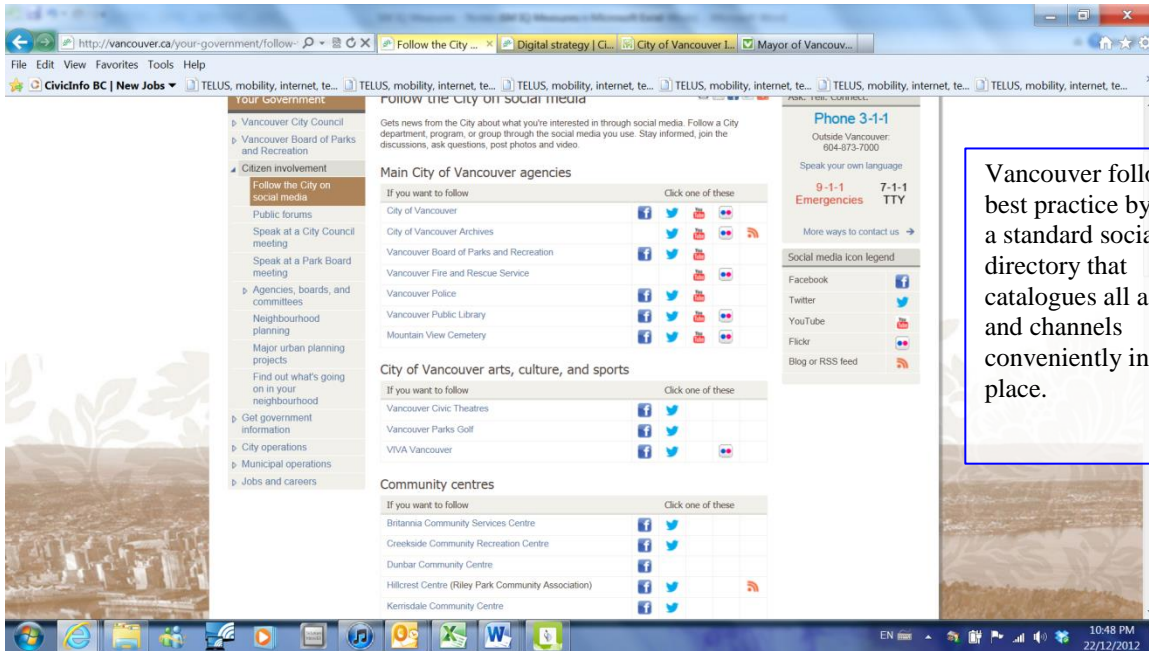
http://vancouver.ca/your-government/follow-

Follow the City ... ×

Digital strategy | Ci...

City of Vancouver I...

Mayor of Vancouv...

File Edit View Favorites Tools Help

CivicInfo BC | New Jobs ▾

TELUS, mobility, internet, te...

TELUS, mobility, internet, te...

TELUS, mobility, internet, te...

TELUS, mobility, internet, te...

TELUS, mobility, internet, te...

TELUS, mobility, internet, te...

Your Government

Vancouver City Council

Vancouver Board of Parks and Recreation

Citizen involvement

Follow the City on social media

Public forums

Speak at a City Council meeting

Speak at a Park Board meeting

Agencies, boards, and committees

Neighbourhood planning

Major urban planning projects

Find out what's going on in your neighbourhood

Get government information

City operations

Municipal operations

Jobs and careers

Follow the City on social media

Gets news from the City about what you're interested in through social media. Follow a City department, program, or group through the social media you use. Stay informed, join the discussions, ask questions, post photos and video.

Main City of Vancouver agencies

| If you want to follow | Click one of these |
|---|---|
| City of Vancouver | |
| City of Vancouver Archives | |
| Vancouver Board of Parks and Recreation | |
| Vancouver Fire and Rescue Service | |
| Vancouver Police | |
| Vancouver Public Library | |
| Mountain View Cemetery | |

City of Vancouver arts, culture, and sports

| If you want to follow | Click one of these |
|---|---|
| Vancouver Civic Theatres | |
| Vancouver Parks Golf | |
| VIVA Vancouver | |

Community centres

| If you want to follow | Click one of these |
|---|---|
| Britannia Community Services Centre | |
| Creekside Community Recreation Centre | |
| Dunbar Community Centre | |
| Hillcrest Centre (Riley Park Community Association) | |
| Kerrisdale Community Centre | |

Ask. Tell. Connect.

Phone 3-1-1

Outside Vancouver: 604-873-7000

Speak your own language

9-1-1 Emergencies

7-1-1 TTY

More ways to contact us →

Social media icon legend

Facebook

Twitter

YouTube

Flickr

Blog or RSS feed

Vancouver follo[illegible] best practice by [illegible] a standard socia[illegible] directory that catalogues all a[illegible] and channels conveniently in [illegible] place.

EN

10:48 PM

22/12/2012